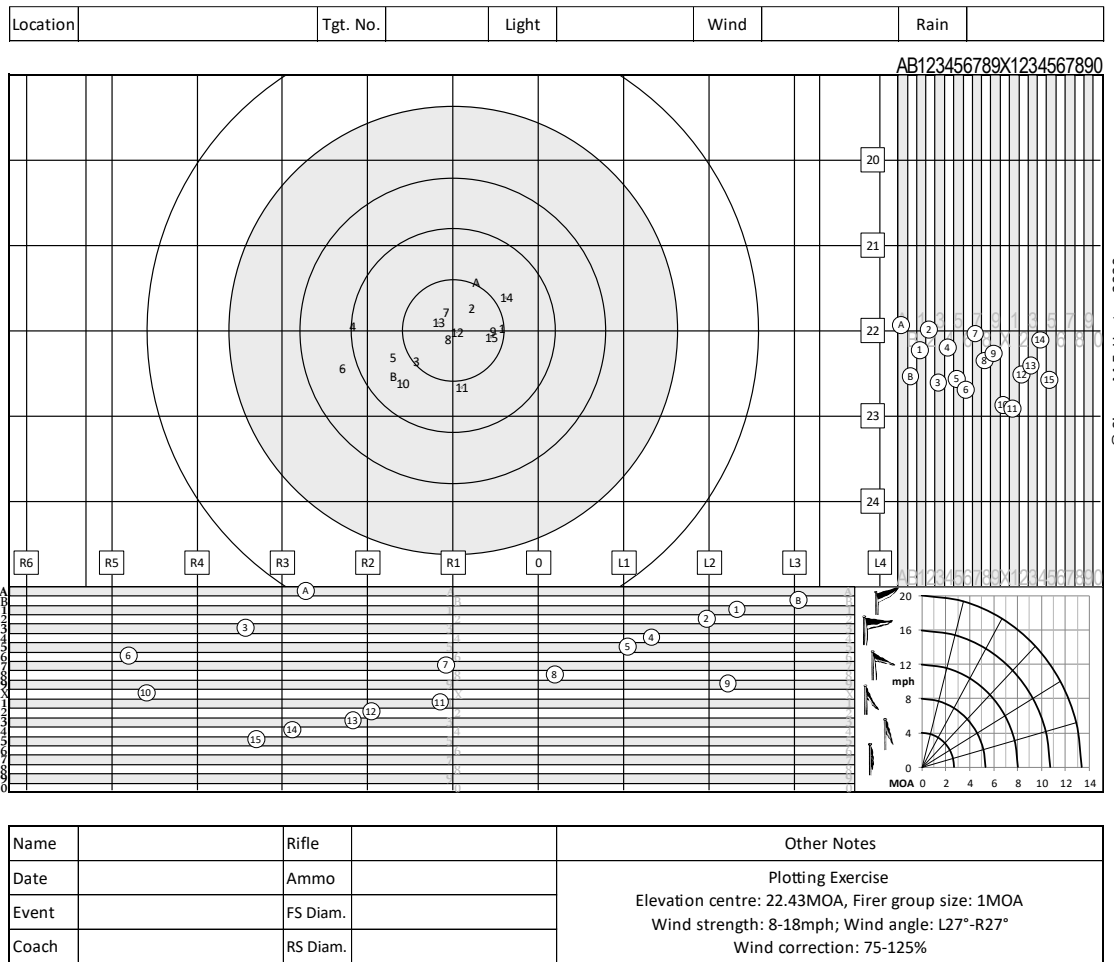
| Location | | Tgt. No. | | Light | | Wind | | Rain | |
|---|---|---|---|---|---|---|---|---|---|

AB123456789X1234567890

20
21
22
23
24

A
14
2
7
13
4
12
8
9
1
15
5
3
6
B
10
11

A 2 1 4 7 14 B 3 5 6 8 9 13 12 15 10 11

R6 R5 R4 R3 R2 R1 0 L1 L2 L3 L4

AB123456789X1234567890

A B 1 2 3 4 5 6 7 8 9 X 1 2 3 4 5 6 7 8 9 0

A 1 2 B 3 4 5 6 7 8 9 10 11 12 13 14 15

20
16
12
mph
8
4
0
MOA 0 2 4 6 8 10 12 14

| Name | | Rifle | | Other Notes |
|---|---|---|---|---|
| Date | | Ammo | | Plotting Exercise<br>Elevation centre: 22.43MOA, Firer group size: 1MOA<br>Wind strength: 8-18mph; Wind angle: L27°-R27°<br>Wind correction: 75-125% |
| Event | | FS Diam. | | |
| Coach | | RS Diam. | | |